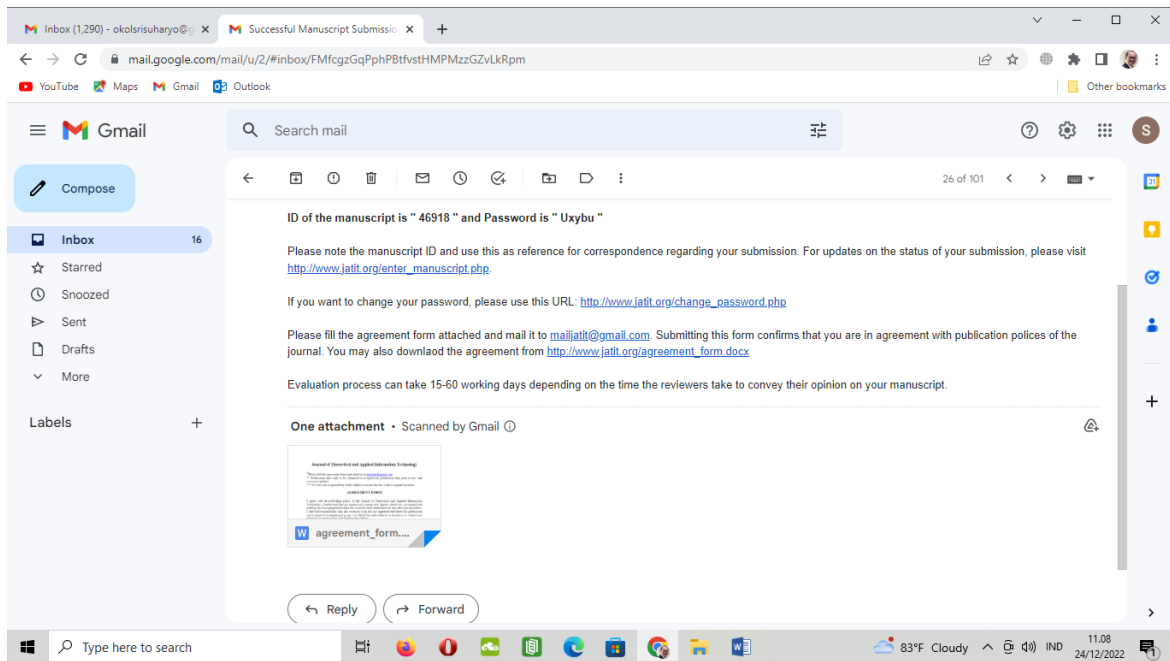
Inbox (1,290) - okolsrisuharyo@g
Successful Manuscript Submissio

mail.google.com/mail/u/2/#inbox/FMfcgzGqPphPBtfvstHMPMzzGZvLkRpm

YouTube Maps Gmail Outlook
Other bookmarks

Gmail
Search mail

Compose
Inbox 16
Starred
Snoozed
Sent
Drafts
More

Labels

26 of 101

ID of the manuscript is " 46918 " and Password is " Uxybu "

Please note the manuscript ID and use this as reference for correspondence regarding your submission. For updates on the status of your submission, please visit http://www.jatit.org/enter_manuscript.php.

If you want to change your password, please use this URL: http://www.jatit.org/change_password.php

Please fill the agreement form attached and mail it to mailjatit@gmail.com. Submitting this form confirms that you are in agreement with publication polices of the journal. You may also downlaod the agreement from http://www.jatit.org/agreement_form.docx

Evaluation process can take 15-60 working days depending on the time the reviewers take to convey their opinion on your manuscript.

One attachment • Scanned by Gmail

Journal of Theoretical and Applied Information Technology
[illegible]
AGREEMENT FORM
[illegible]

agreement_form....

Reply
Forward

Type here to search
83°F Cloudy
IND
11.08
24/12/2022